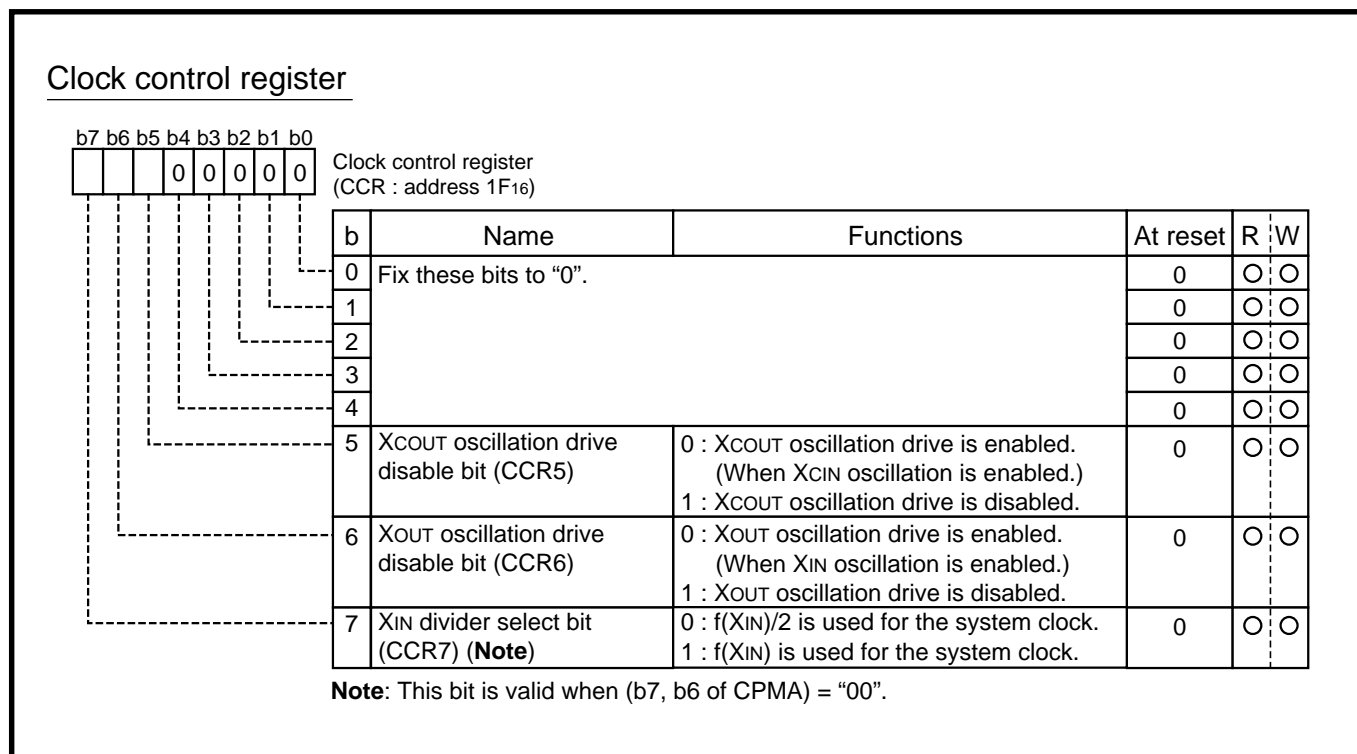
Clock control register

b7 b6 b5 b4 b3 b2 b1 b0

| | | | 0 | 0 | 0 | 0 | 0 |

Clock control register (CCR : address $1F_{16}$)

| b | Name | Functions | At reset | R | W |
|---|---|---|---|---|---|
| 0 | Fix these bits to “0”. | | 0 | O | O |
| 1 | | | 0 | O | O |
| 2 | | | 0 | O | O |
| 3 | | | 0 | O | O |
| 4 | | | 0 | O | O |
| 5 | XCOUT oscillation drive disable bit (CCR5) | 0 : XCOUT oscillation drive is enabled. (When XCIN oscillation is enabled.) 1 : XCOUT oscillation drive is disabled. | 0 | O | O |
| 6 | XOUT oscillation drive disable bit (CCR6) | 0 : XOUT oscillation drive is enabled. (When XIN oscillation is enabled.) 1 : XOUT oscillation drive is disabled. | 0 | O | O |
| 7 | XIN divider select bit (CCR7) (Note) | 0 : f(XIN)/2 is used for the system clock. 1 : f(XIN) is used for the system clock. | 0 | O | O |

Note: This bit is valid when (b7, b6 of CPMA) = “00”.